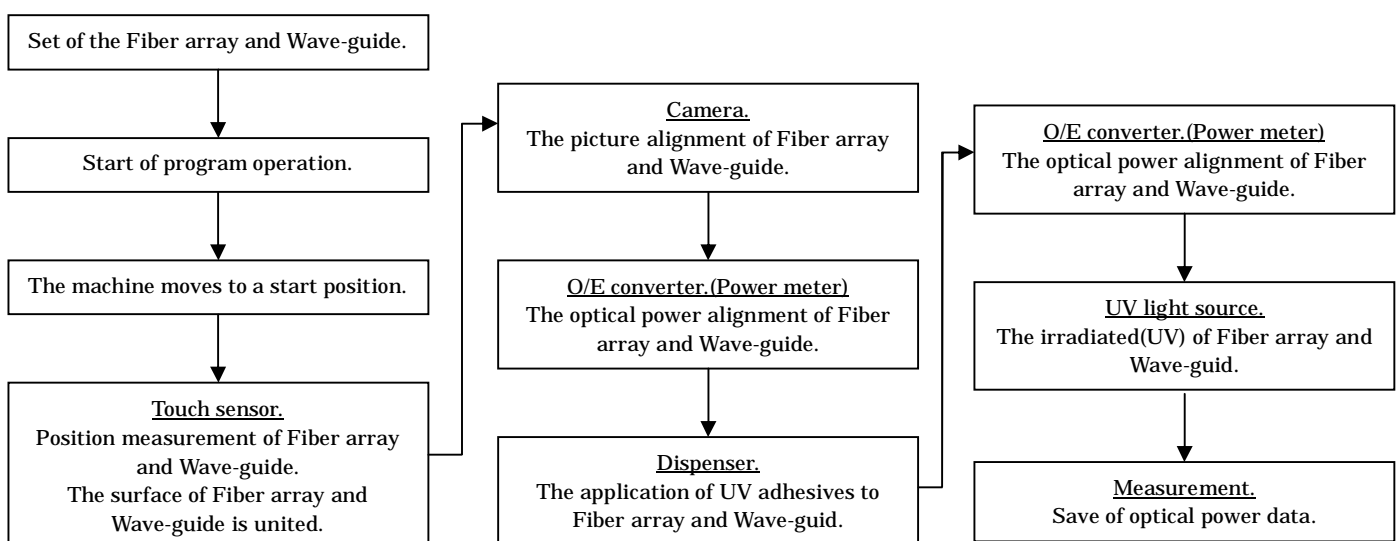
Set of the Fiber array and Wave-guide.

Start of program operation.

The machine moves to a start position.

Touch sensor.
Position measurement of Fiber array and Wave-guide.
The surface of Fiber array and Wave-guide is united.

Camera.
The picture alignment of Fiber array and Wave-guide.

O/E converter.(Power meter)
The optical power alignment of Fiber array and Wave-guide.

Dispenser.
The application of UV adhesives to Fiber array and Wave-guid.

O/E converter.(Power meter)
The optical power alignment of Fiber array and Wave-guide.

UV light source.
The irradiated(UV) of Fiber array and Wave-guid.

Measurement.
Save of optical power data.